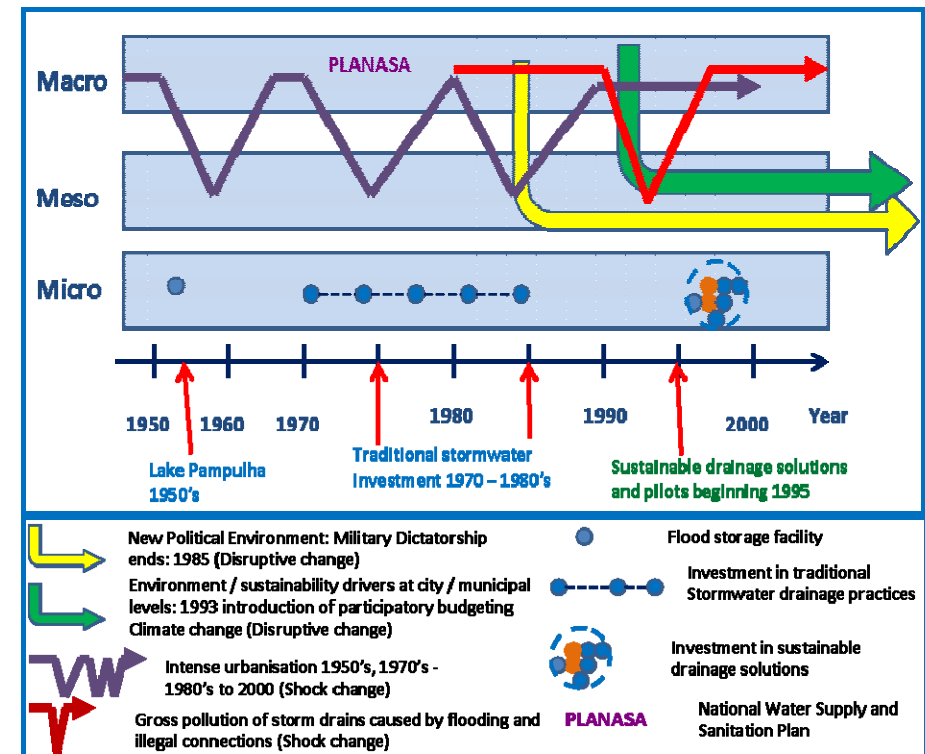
Macro

PLANASA

Meso

Micro

1950 1960 1970 1980 1990 2000 Year

Lake Pampulha 1950's

Traditional stormwater Investment 1970 – 1980's

Sustainable drainage solutions and pilots beginning 1995

New Political Environment: Military Dictatorship ends: 1985 (Disruptive change)

Environment / sustainability drivers at city / municipal levels: 1993 introduction of participatory budgeting Climate change (Disruptive change)

Intense urbanisation 1950's, 1970's - 1980's to 2000 (Shock change)

Gross pollution of storm drains caused by flooding and illegal connections (Shock change)

Flood storage facility

Investment in traditional Stormwater drainage practices

Investment in sustainable drainage solutions

PLANASA

National Water Supply and Sanitation Plan